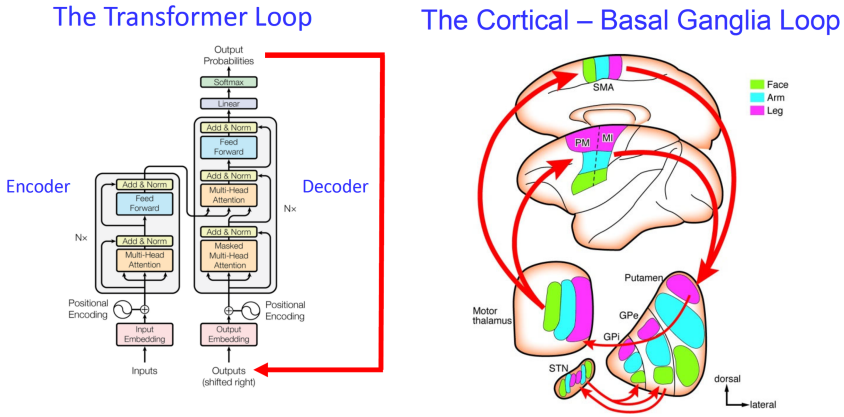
The Transformer Loop

Output Probabilities

Softmax

Linear

Add & Norm

Feed Forward

Add & Norm

Multi-Head Attention

Add & Norm

Masked Multi-Head Attention

N×

Encoder

Add & Norm

Feed Forward

Add & Norm

Multi-Head Attention

N×

Decoder

Positional Encoding

Positional Encoding

Input Embedding

Output Embedding

Inputs

Outputs (shifted right)

The Cortical – Basal Ganglia Loop

Face
Arm
Leg

SMA

PM

MI

Motor thalamus

Putamen

GPe

GPi

STN

dorsal

lateral